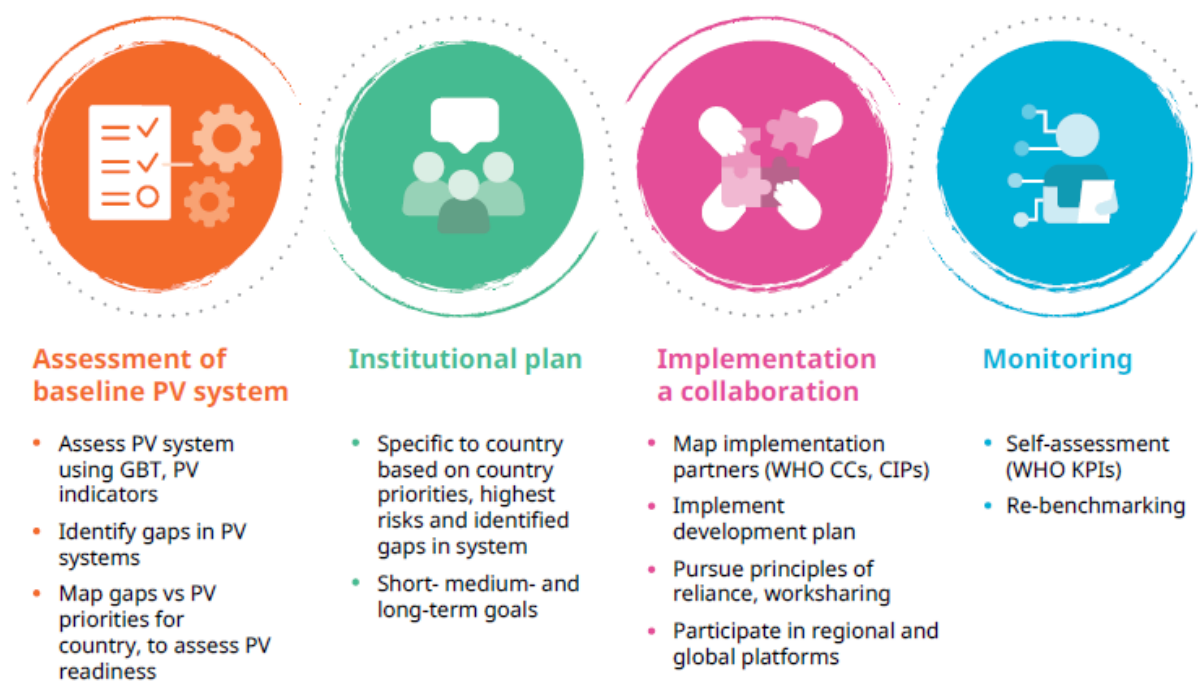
Assessment of baseline PV system

- Assess PV system using GBT, PV indicators
- Identify gaps in PV systems
- Map gaps vs PV priorities for country, to assess PV readiness

Institutional plan

- Specific to country based on country priorities, highest risks and identified gaps in system
- Short- medium- and long-term goals

Implementation a collaboration

- Map implementation partners (WHO CCs, CIPs)
- Implement development plan
- Pursue principles of reliance, worksharing
- Participate in regional and global platforms

Monitoring

- Self-assessment (WHO KPIs)
- Re-benchmarking